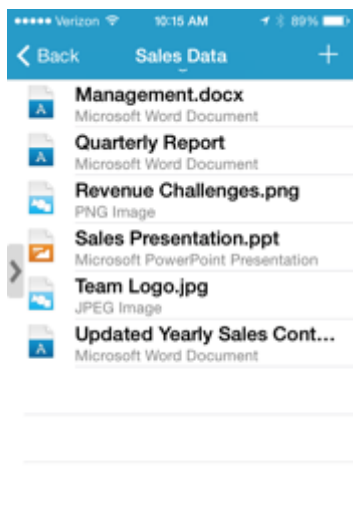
●●●●● Verizon 10:15 AM 89%

Back Sales Data +

Management.docx
Microsoft Word Document

Quarterly Report
Microsoft Word Document

Revenue Challenges.png
PNG Image

Sales Presentation.ppt
Microsoft PowerPoint Presentation

Team Logo.jpg
JPEG Image

Updated Yearly Sales Cont...
Microsoft Word Document